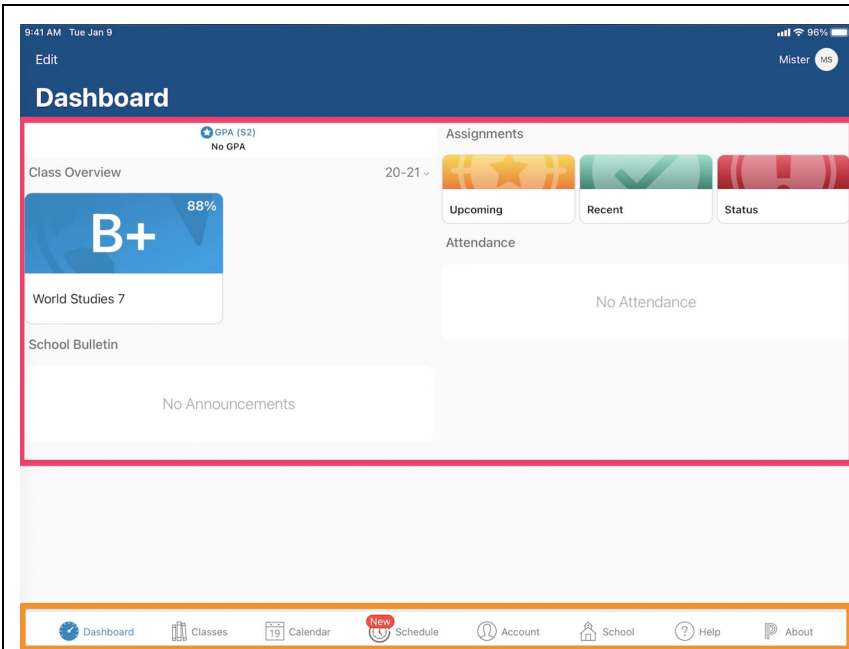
9:41 AM Tue Jan 9

96%

Edit

Mister MS

Dashboard

GPA (S2)
No GPA

Class Overview

20-21

88%

B+

World Studies 7

School Bulletin

No Announcements

Assignments

Upcoming

Recent

Status

Attendance

No Attendance

Dashboard

Classes

19 Calendar

New
Schedule

Account

School

Help

About